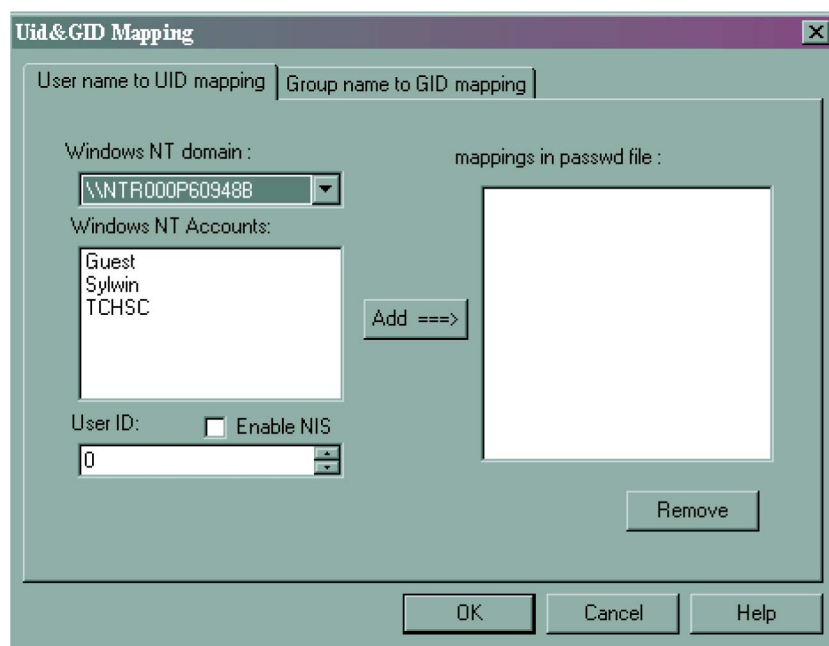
Uid&GID Mapping

User name to UID mapping | Group name to GID mapping

Windows NT domain :

\\NTR000P60948B

Windows NT Accounts:

Guest
Sylwin
TCHSC

Add ===>

mappings in passwd file :

User ID:

Enable NIS

0

Remove

OK

Cancel

Help